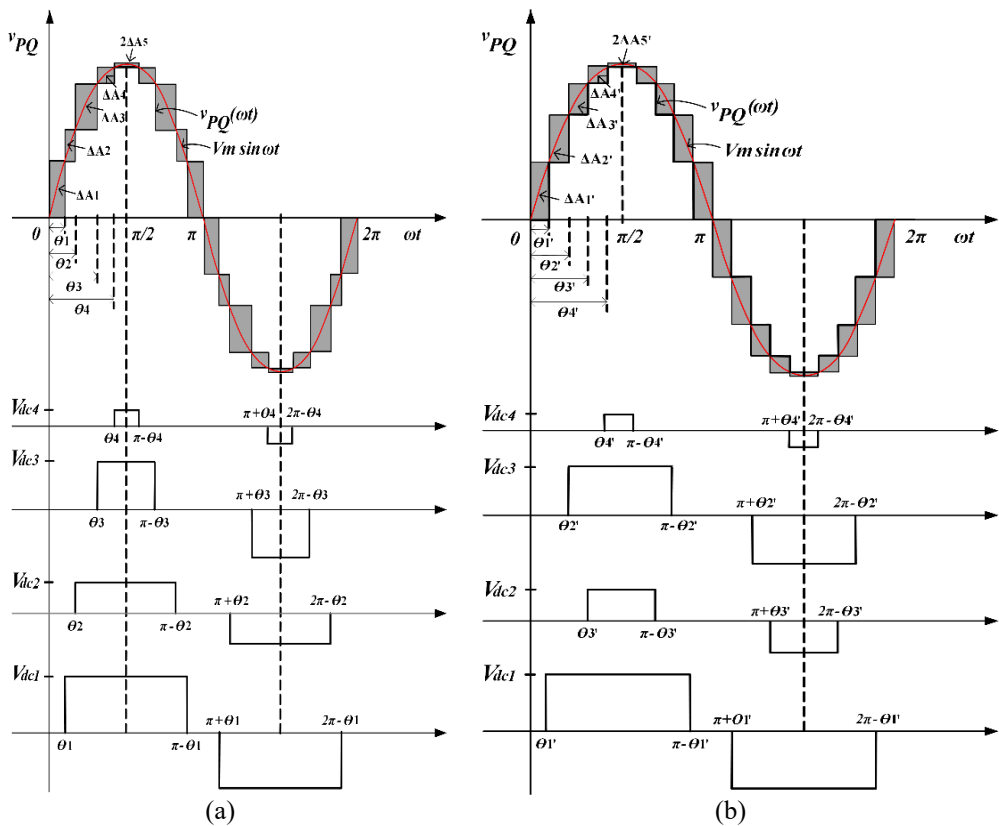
$v_{PQ}$
2ΔA5
ΔA4
ΔA3
ΔA2
ΔA1
$v_{PQ}(\omega t)$
$Vm \sin\omega t$
0
θ1
θ2
θ3
θ4
π/2
π
2π
ωt
Vdc4
θ4
π - θ4
π + θ4
2π - θ4
Vdc3
θ3
π - θ3
π + θ3
2π - θ3
Vdc2
θ2
π - θ2
π + θ2
2π - θ2
Vdc1
θ1
π - θ1
π + θ1
2π - θ1
(a)

$v_{PQ}$
2ΔA5'
ΔA4'
ΔA3'
ΔA2'
ΔA1'
$v_{PQ}(\omega t)$
$Vm \sin\omega t$
0
θ1'
θ2'
θ3'
θ4'
π/2
π
2π
ωt
Vdc4
θ4'
π - θ4'
π + θ4'
2π - θ4'
Vdc3
θ2'
π - θ2'
π + θ2'
2π - θ2'
Vdc2
θ3'
π - θ3'
π + θ3'
2π - θ3'
Vdc1
θ1'
π - θ1'
π + θ1'
2π - θ1'
(b)